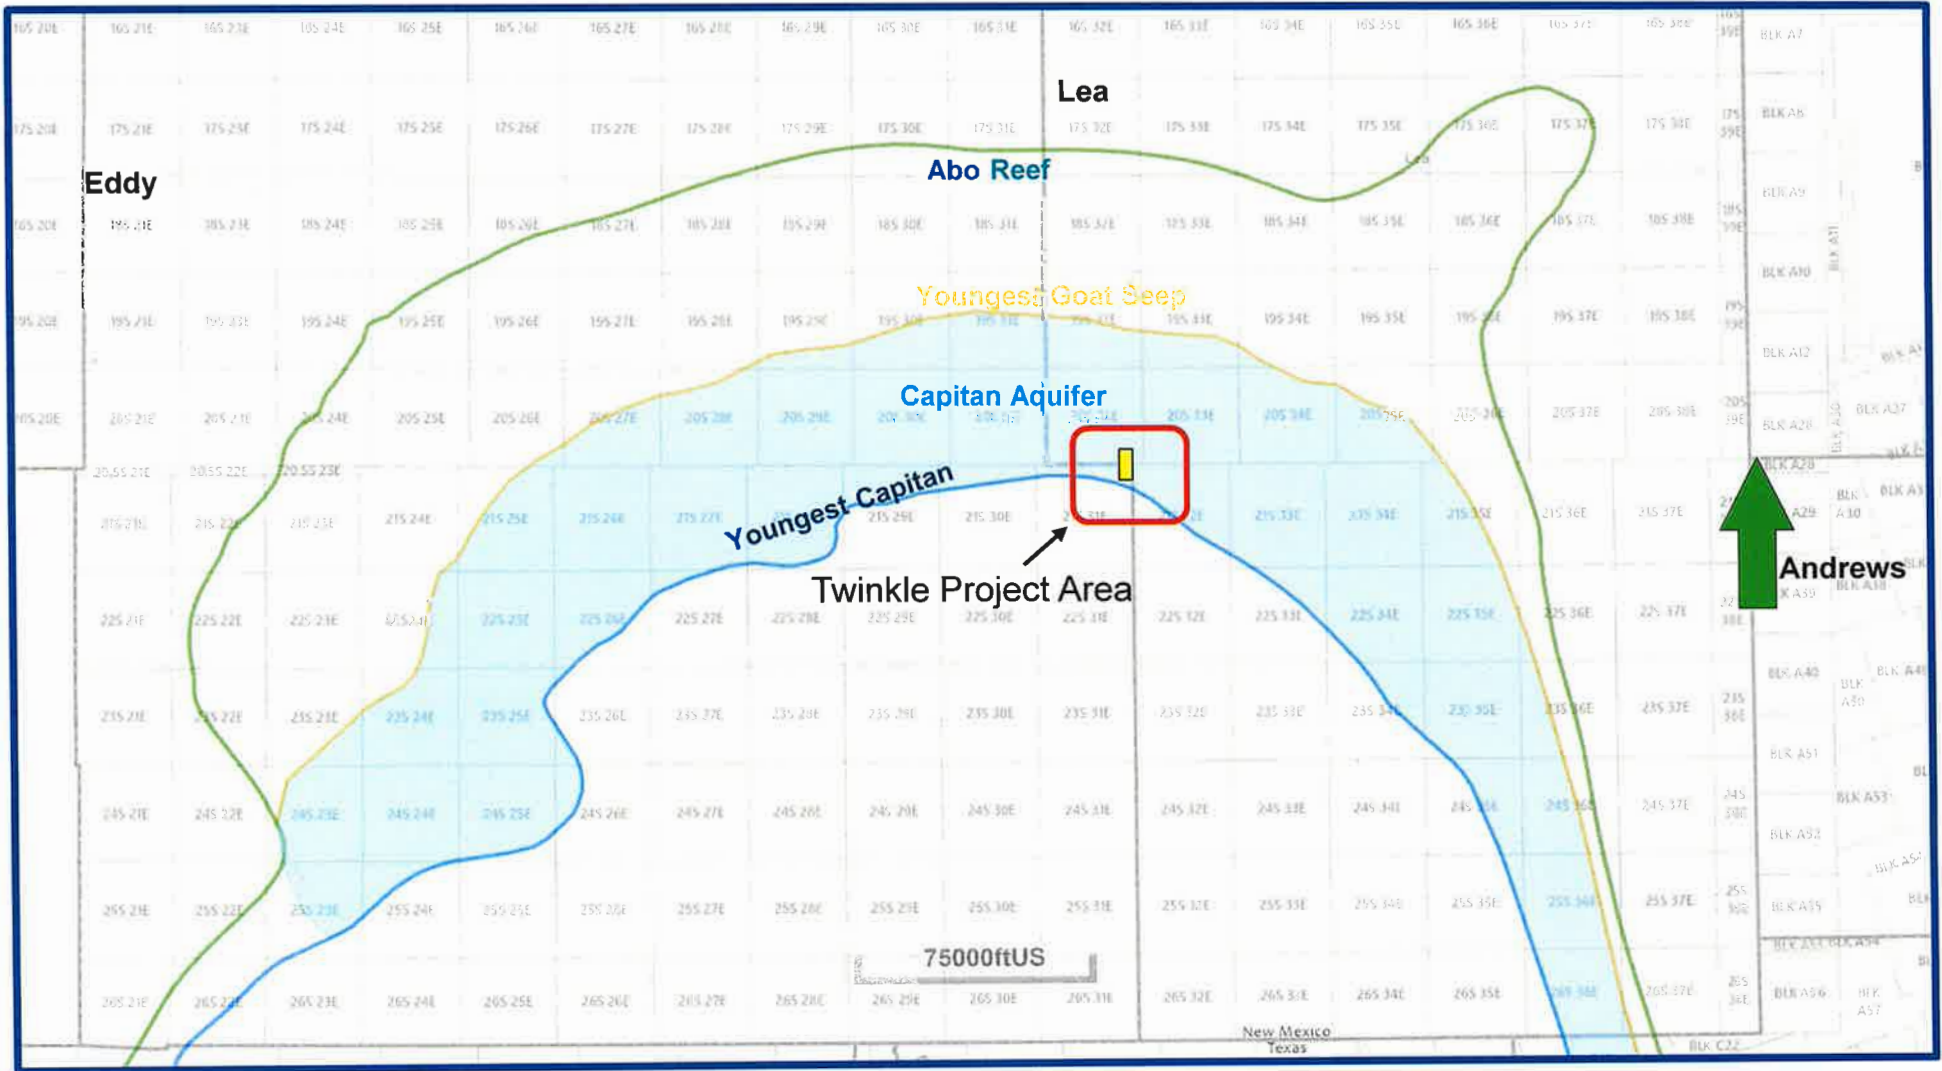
Lea

Eddy

Abo Reef

Youngest Goat Seep

Capitan Aquifer

Youngest Capitan

Twinkle Project Area

Andrews

75000ftUS

New Mexico
Texas

16S 20E 16S 21E 16S 23E 16S 24E 16S 25E 16S 26E 16S 27E 16S 28E 16S 29E 16S 30E 16S 31E 16S 32E 16S 33E 16S 34E 16S 35E 16S 36E 16S 37E 16S 38E BLK A7

17S 20E 17S 21E 17S 23E 17S 24E 17S 25E 17S 26E 17S 27E 17S 28E 17S 29E 17S 30E 17S 31E 17S 32E 17S 33E 17S 34E 17S 35E 17S 36E 17S 37E 17S 38E BLK A8

18S 20E 18S 21E 18S 23E 18S 24E 18S 25E 18S 26E 18S 27E 18S 28E 18S 29E 18S 30E 18S 31E 18S 32E 18S 33E 18S 34E 18S 35E 18S 36E 18S 37E 18S 38E BLK A9

BLK A10 BLK A11

19S 20E 19S 21E 19S 23E 19S 24E 19S 25E 19S 26E 19S 27E 19S 28E 19S 29E 19S 30E 19S 31E 19S 32E 19S 33E 19S 34E 19S 35E 19S 36E 19S 37E 19S 38E BLK A12

20S 20E 20S 21E 20S 21E 20S 24E 20S 25E 20S 26E 20S 27E 20S 28E 20S 29E 20S 30E 20S 31E 20S 32E 20S 33E 20S 34E 20S 35E 20S 36E 20S 37E 20S 38E BLK A28 BLK A27

20.5S 21E 20.5S 22E 20.5S 23E BLK A28

21S 21E 21S 22E 21S 23E 21S 24E 21S 25E 21S 26E 21S 27E 21S 29E 21S 30E 21S 31E 21S 32E 21S 33E 21S 34E 21S 35E 21S 36E 21S 37E A29 A30

22S 21E 22S 22E 22S 23E 22S 24E 22S 25E 22S 26E 22S 27E 22S 28E 22S 29E 22S 30E 22S 31E 22S 32E 22S 33E 22S 34E 22S 35E 22S 36E 22S 37E BLK A38 BLK A39

23S 21E 23S 22E 23S 23E 23S 24E 23S 25E 23S 26E 23S 27E 23S 28E 23S 29E 23S 30E 23S 31E 23S 32E 23S 33E 23S 34E 23S 35E 23S 36E 23S 37E BLK A40 BLK A41 BLK A50

BLK A51

24S 21E 24S 22E 24S 23E 24S 24E 24S 25E 24S 26E 24S 27E 24S 28E 24S 29E 24S 30E 24S 31E 24S 32E 24S 33E 24S 34E 24S 35E 24S 36E 24S 37E BLK A53 BLK A52

25S 21E 25S 22E 25S 23E 25S 24E 25S 25E 25S 26E 25S 27E 25S 28E 25S 29E 25S 30E 25S 31E 25S 32E 25S 33E 25S 34E 25S 35E 25S 36E 25S 37E BLK A55 BLK A54

26S 21E 26S 22E 26S 23E 26S 24E 26S 25E 26S 26E 26S 27E 26S 28E 26S 29E 26S 30E 26S 31E 26S 32E 26S 33E 26S 34E 26S 35E 26S 36E 26S 37E BLK A56 BLK A57

BLK C22